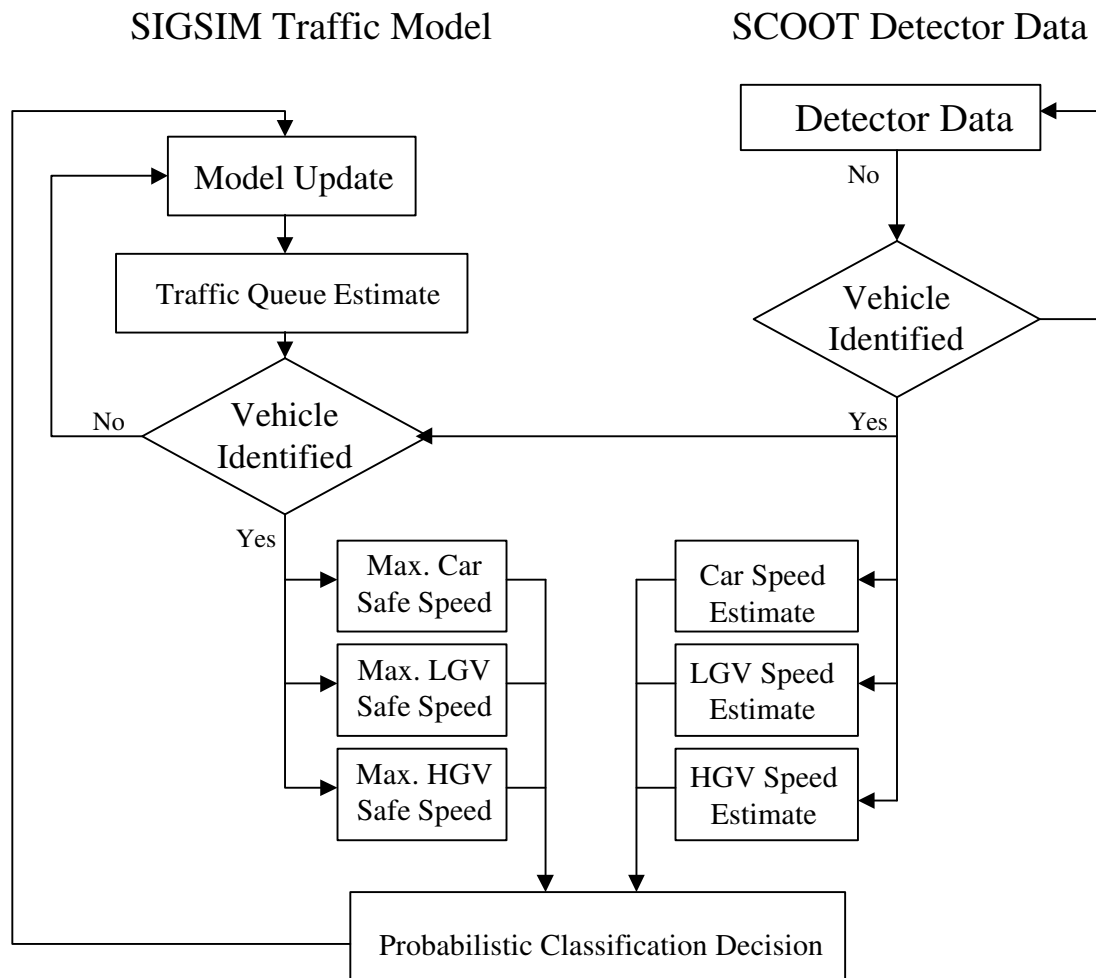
SIGSIM Traffic Model

SCOOT Detector Data

Model Update

Traffic Queue Estimate

Vehicle Identified

No

Yes

Max. Car Safe Speed

Max. LGV Safe Speed

Max. HGV Safe Speed

Detector Data

No

Vehicle Identified

Yes

Car Speed Estimate

LGV Speed Estimate

HGV Speed Estimate

Probabilistic Classification Decision